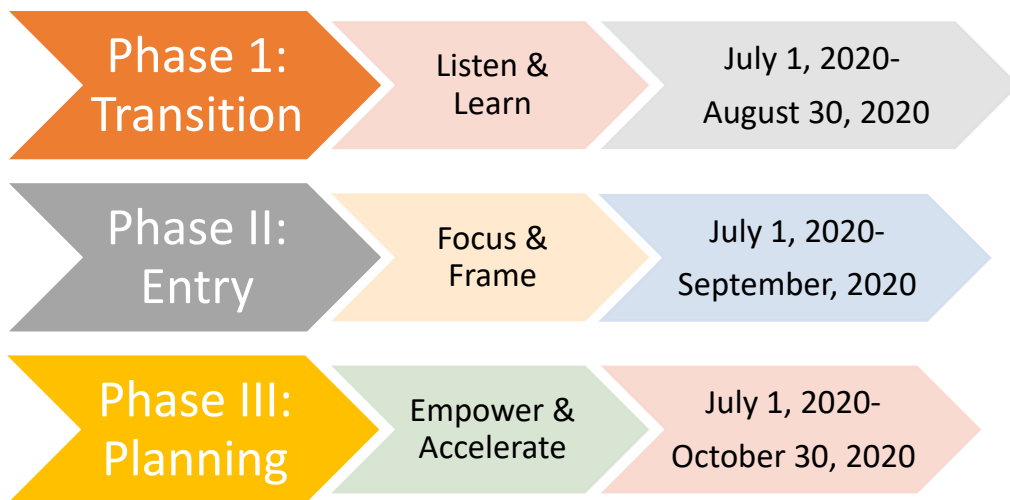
Phase 1: Transition

Listen & Learn

July 1, 2020- August 30, 2020

Phase II: Entry

Focus & Frame

July 1, 2020- September, 2020

Phase III: Planning

Empower & Accelerate

July 1, 2020- October 30, 2020